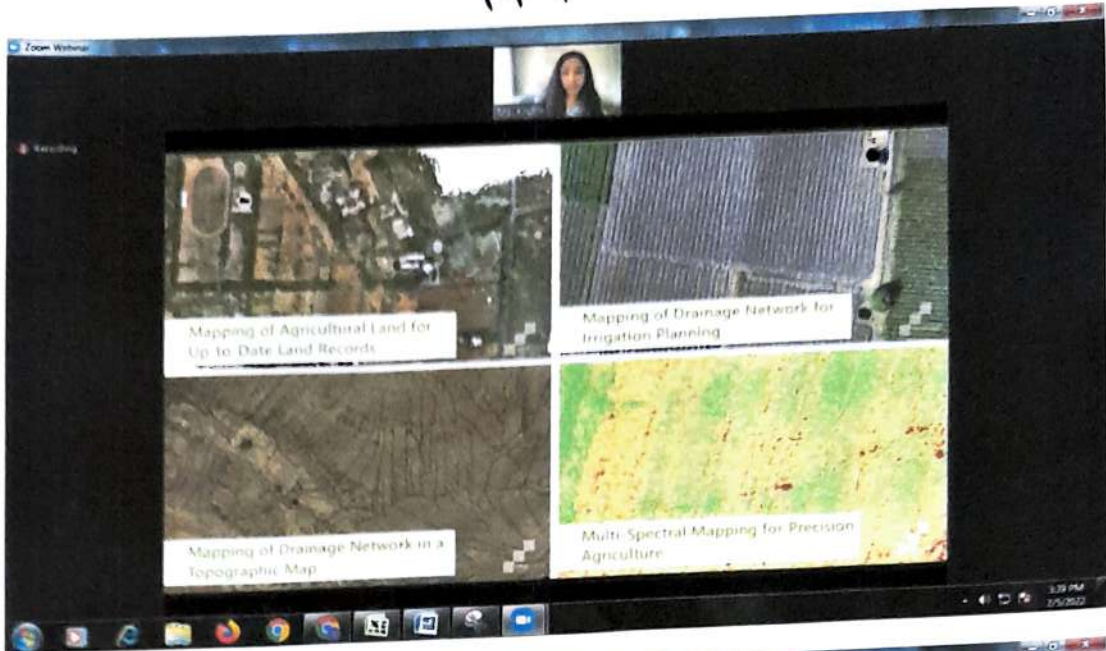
Zoom Webinar

Recording

Mapping of Agricultural Land for Up to Date Land Records

Mapping of Drainage Network for Irrigation Planning

Mapping of Drainage Network in a Topographic Map

Multi-Spectral Mapping for Precision Agriculture

3:39 PM
2/5/2022